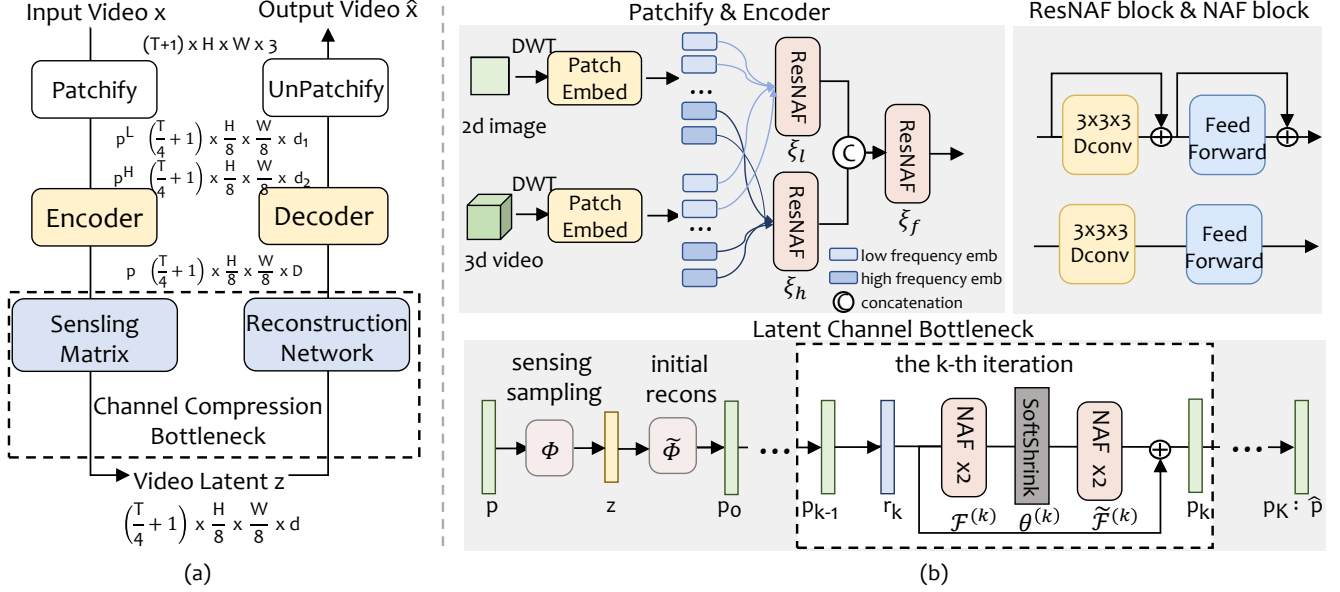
Input Video x

Output Video $\hat{x}$

(T+1) x H x W x 3

Patchify

UnPatchify

$p^L$ $\left(\frac{T}{4}+1\right) \times \frac{H}{8} \times \frac{W}{8} \times d_1$

$p^H$ $\left(\frac{T}{4}+1\right) \times \frac{H}{8} \times \frac{W}{8} \times d_2$

Encoder

Decoder

p $\left(\frac{T}{4}+1\right) \times \frac{H}{8} \times \frac{W}{8} \times D$

Sensling Matrix

Reconstruction Network

Channel Compression Bottleneck

Video Latent z

$\left(\frac{T}{4}+1\right) \times \frac{H}{8} \times \frac{W}{8} \times d$

(a)

Patchify & Encoder

DWT

2d image

Patch Embed

ResNAF

$\xi_l$

C

ResNAF

$\xi_f$

DWT

3d video

Patch Embed

ResNAF

$\xi_h$

low frequency emb

high frequency emb

C concatenation

ResNAF block & NAF block

3x3x3 Dconv

Feed Forward

3x3x3 Dconv

Feed Forward

Latent Channel Bottleneck

sensing sampling

initial recons

the k-th iteration

p

$\Phi$

z

$\tilde{\Phi}$

$p_0$

$p_{k-1}$

$r_k$

NAF x2

$\mathcal{F}^{(k)}$

SoftShrink

$\theta^{(k)}$

NAF x2

$\tilde{\mathcal{F}}^{(k)}$

$p_k$

$p_K$ : $\hat{p}$

(b)